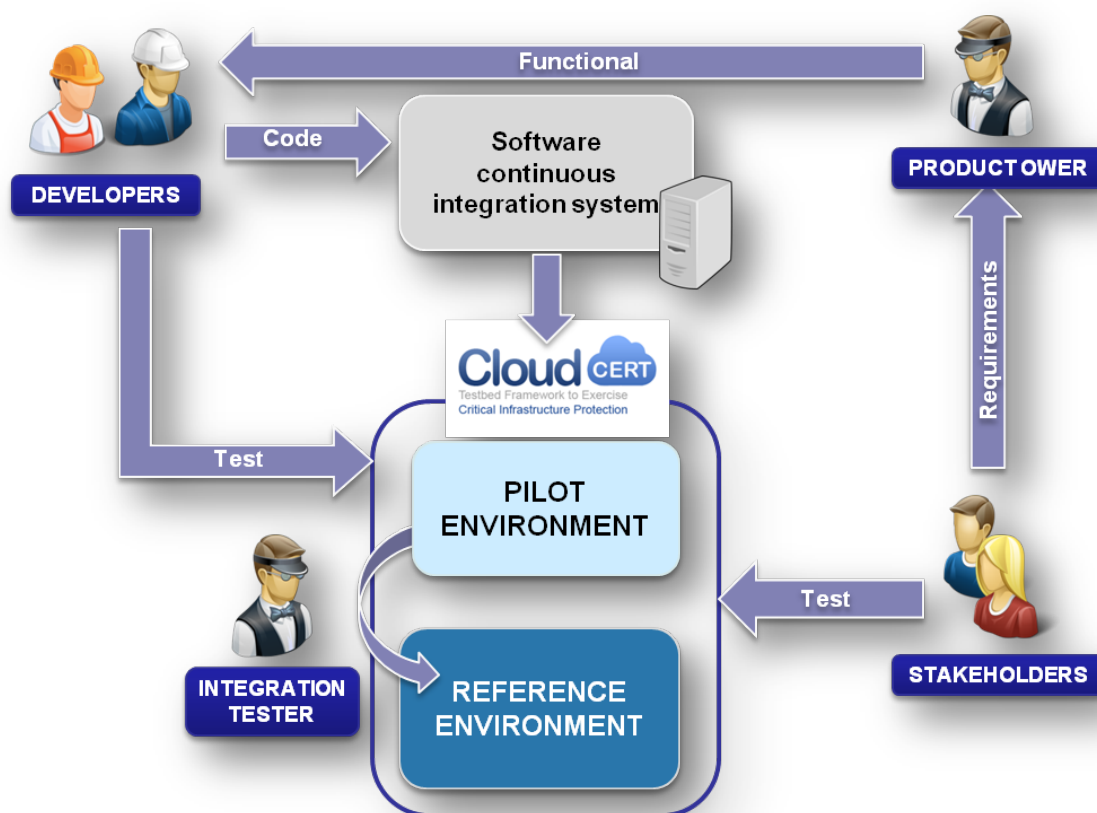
Functional

Code

DEVELOPERS

Software continuous integration system

PRODUCT OWER

Requirements

Cloud CERT
Testbed Framework to Exercise
Critical Infrastructure Protection

Test

PILOT ENVIRONMENT

Test

INTEGRATION TESTER

REFERENCE ENVIRONMENT

STAKEHOLDERS